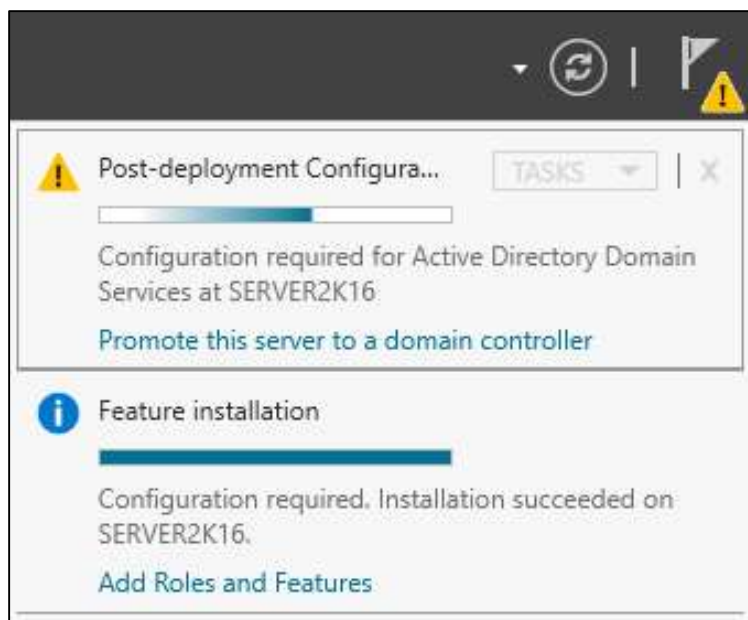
Post-deployment Configura...

TASKS

Configuration required for Active Directory Domain Services at SERVER2K16

Promote this server to a domain controller

Feature installation

Configuration required. Installation succeeded on SERVER2K16.

Add Roles and Features